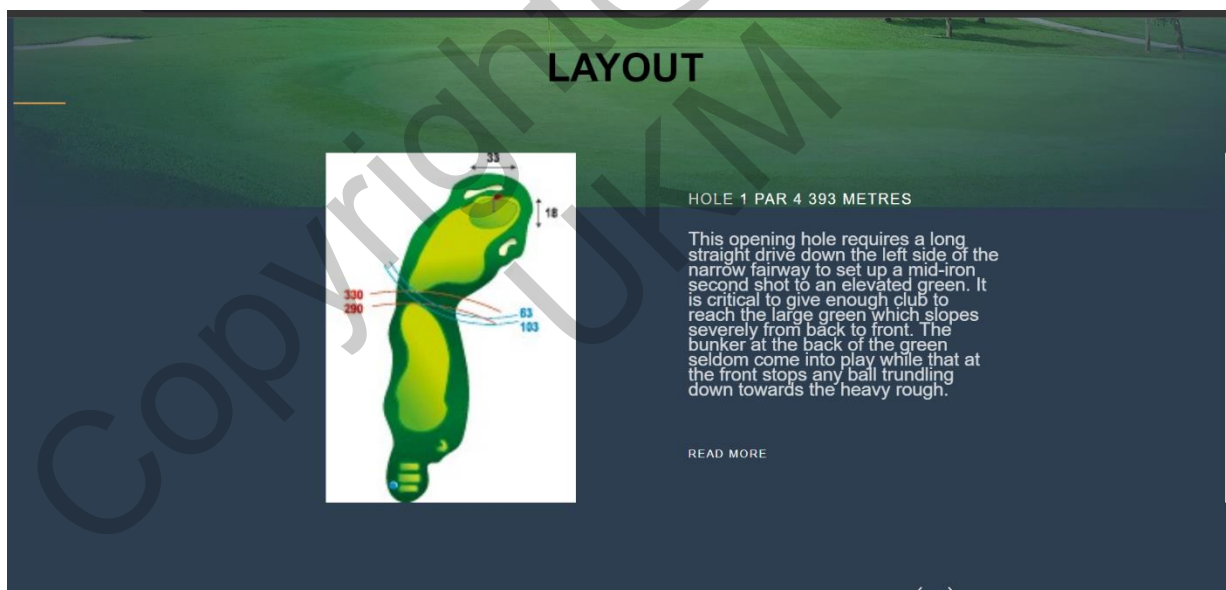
LAYOUT

33
18
330
290
63
103

HOLE 1 PAR 4 393 METRES

This opening hole requires a long straight drive down the left side of the narrow fairway to set up a mid-iron second shot to an elevated green. It is critical to give enough club to reach the large green which slopes severely from back to front. The bunker at the back of the green seldom come into play while that at the front stops any ball trundling down towards the heavy rough.

READ MORE

Copyright UKM